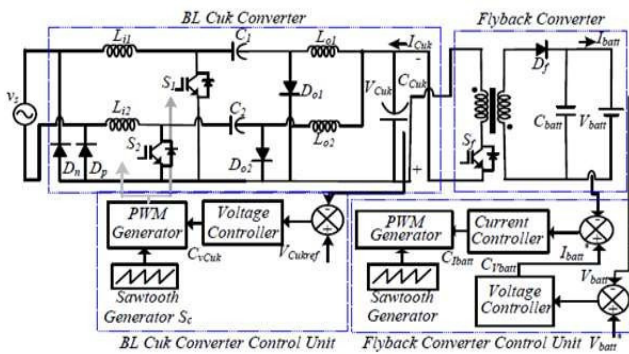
BL Cuk Converter

Flyback Converter

$L_{i1}$

$C_1$

$L_{o1}$

$I_{Cuk}$

$I_{batt}$

$D_f$

$v_s$

$S_1$

$D_{o1}$

$V_{Cuk}$

$C_{Cuk}$

$L_{i2}$

$C_2$

$S_2$

$L_{o2}$

$C_{batt}$

$V_{batt}$

$S_f$

$D_n$

$D_p$

$D_{o2}$

+

PWM Generator

Voltage Controller

$C_{vCuk}$

$V_{Cukref}$

Sawtooth Generator $S_c$

PWM Generator

Current Controller

$C_{Ibatt}$

$I_{batt}$

$C_{Vbatt}$

$V_{batt}$

Sawtooth Generator

Voltage Controller

BL Cuk Converter Control Unit

Flyback Converter Control Unit $V_{batt}$